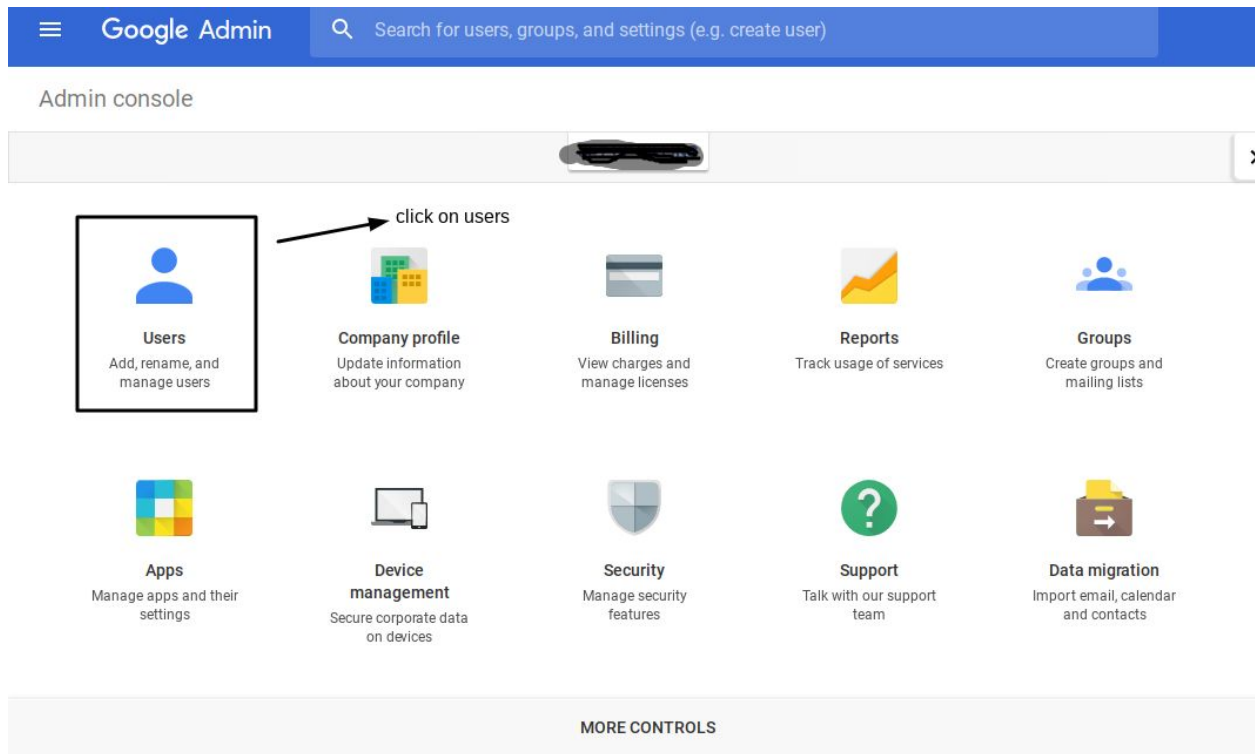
Google Admin

Search for users, groups, and settings (e.g. create user)

Admin console

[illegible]

click on users

Users
Add, rename, and manage users

Company profile
Update information about your company

Billing
View charges and manage licenses

Reports
Track usage of services

Groups
Create groups and mailing lists

Apps
Manage apps and their settings

Device management
Secure corporate data on devices

Security
Manage security features

Support
Talk with our support team

Data migration
Import email, calendar and contacts

MORE CONTROLS